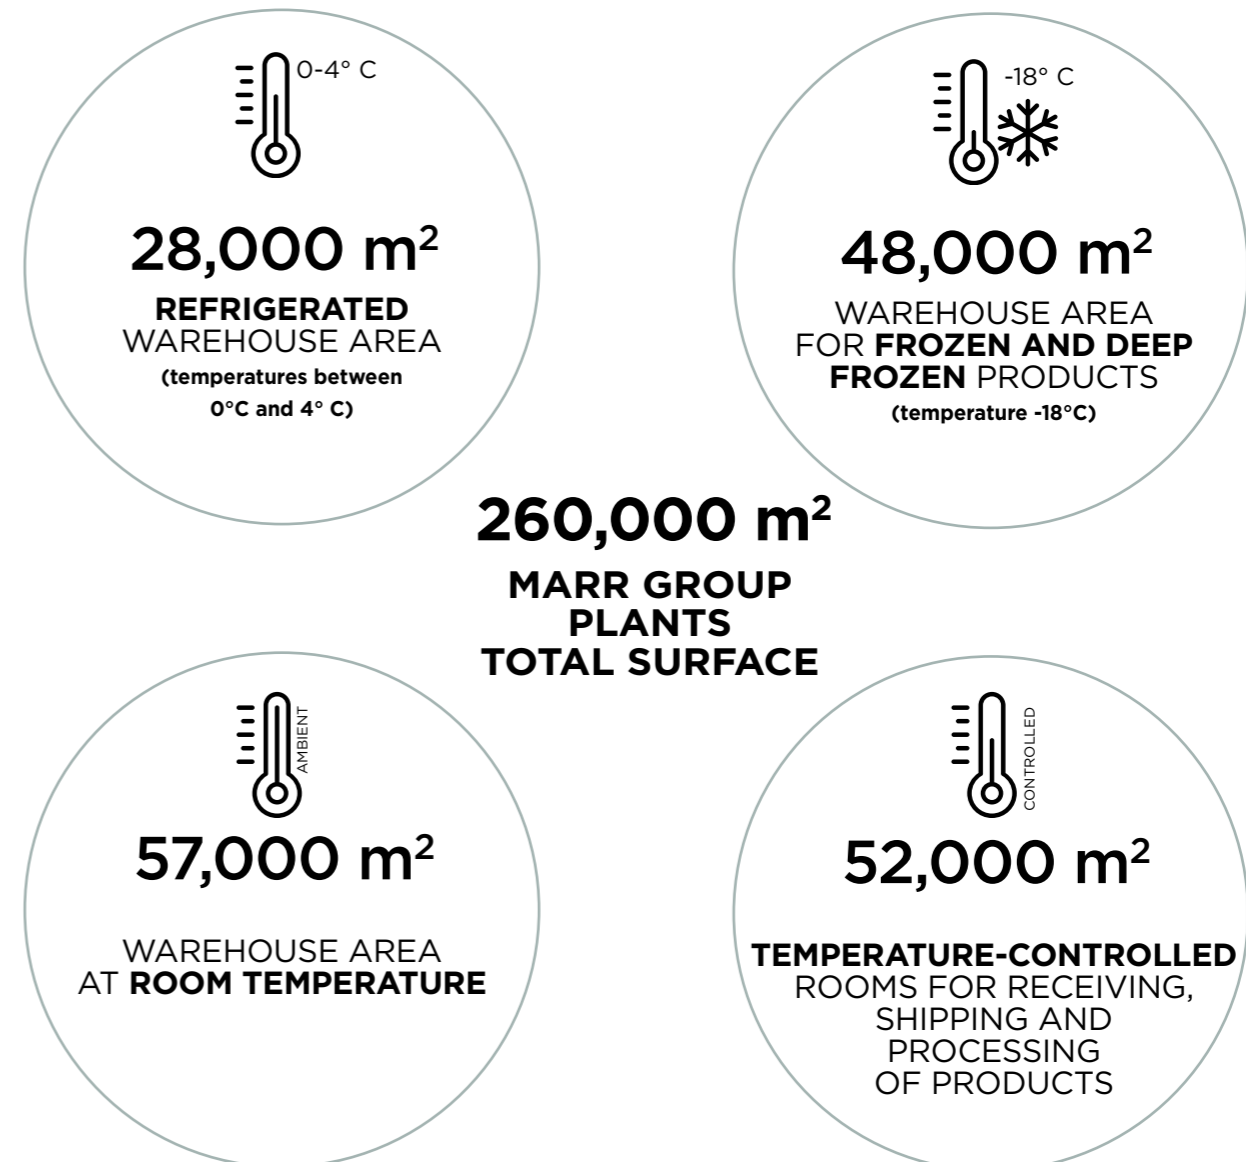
0-4° C

28,000 m$^2$

REFRIGERATED WAREHOUSE AREA (temperatures between 0°C and 4° C)

-18° C

48,000 m$^2$

WAREHOUSE AREA FOR FROZEN AND DEEP FROZEN PRODUCTS (temperature -18°C)

260,000 m$^2$

MARR GROUP PLANTS TOTAL SURFACE

AMBIENT

57,000 m$^2$

WAREHOUSE AREA AT ROOM TEMPERATURE

CONTROLLED

52,000 m$^2$

TEMPERATURE-CONTROLLED ROOMS FOR RECEIVING, SHIPPING AND PROCESSING OF PRODUCTS